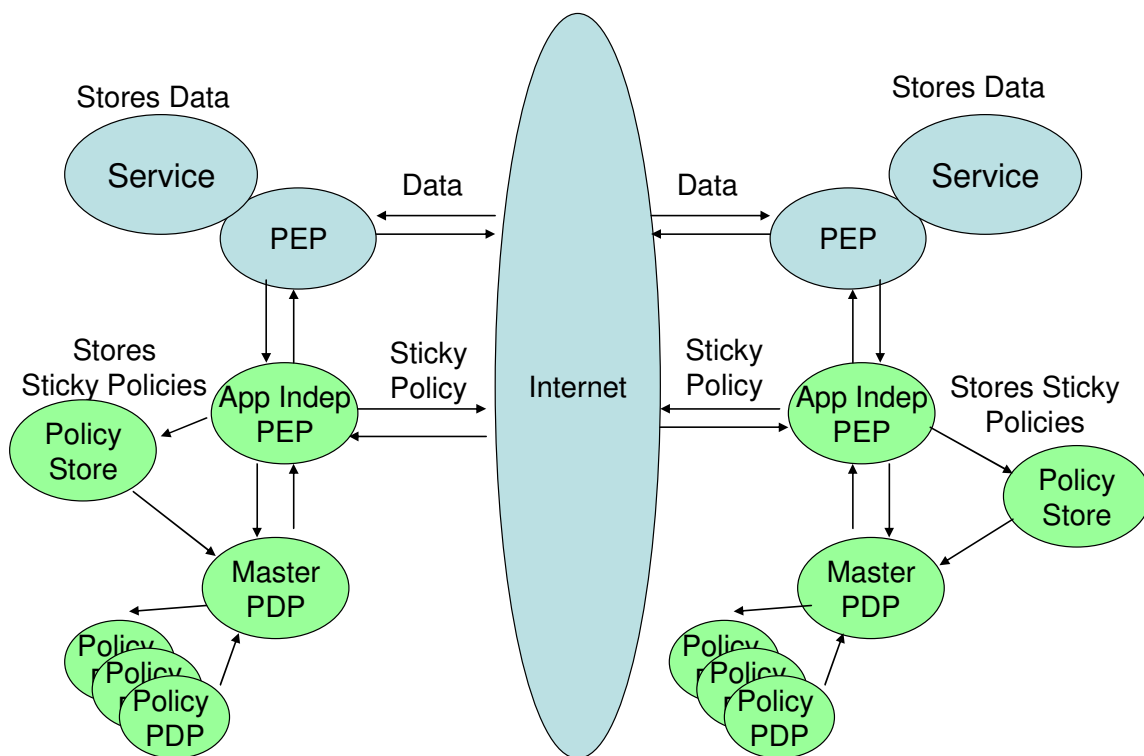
Stores Data

Service

PEP

Data

Stores Sticky Policies

Policy Store

App Indep PEP

Sticky Policy

Master PDP

Policy PDP

Policy PDP

Policy PDP

Internet

Stores Data

Service

Data

PEP

Sticky Policy

App Indep PEP

Stores Sticky Policies

Policy Store

Master PDP

Policy PDP

Policy PDP

Policy PDP